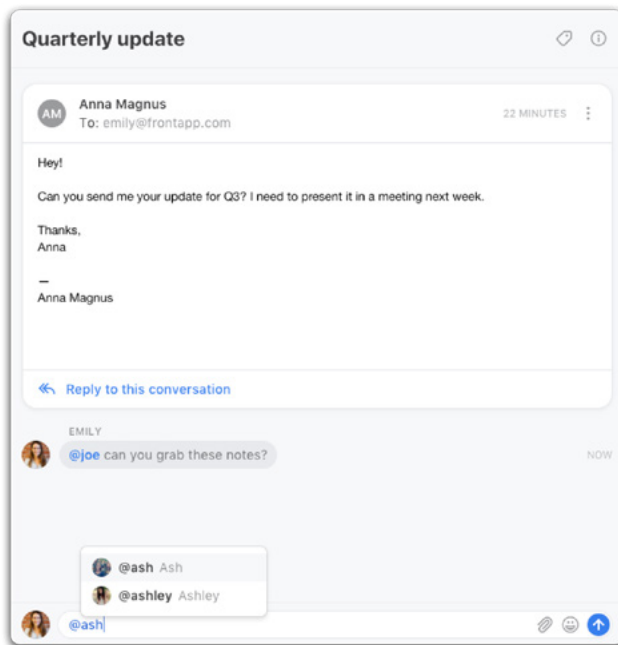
Quarterly update

AM Anna Magnus
To: emily@frontapp.com

22 MINUTES

Hey!

Can you send me your update for Q3? I need to present it in a meeting next week.

Thanks,
Anna

—
Anna Magnus

Reply to this conversation

EMILY
@joe can you grab these notes?

NOW

@ash Ash
@ashley Ashley

@ash